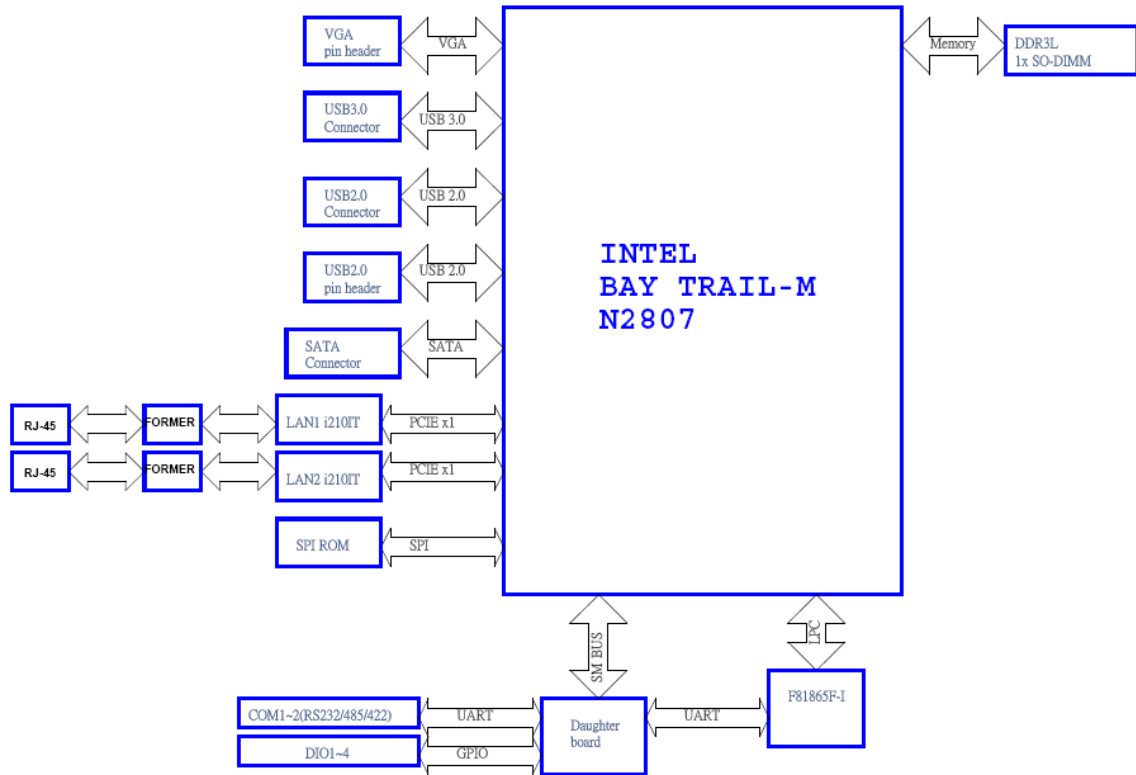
VGA
pin header

VGA

USB3.0
Connector

USB 3.0

USB2.0
Connector

USB 2.0

USB2.0
pin header

USB 2.0

SATA
Connector

SATA

RJ-45

FORMER

LAN1 i210IT

PCIE x1

RJ-45

FORMER

LAN2 i210IT

PCIE x1

SPI ROM

SPI

INTEL
BAY TRAIL-M
N2807

Memory

DDR3L
1x SO-DIMM

SM BUS

LPC

COM1~2(RS232/485/422)

UART

DIO1~4

GPIO

Daughter
board

UART

F81865F-I